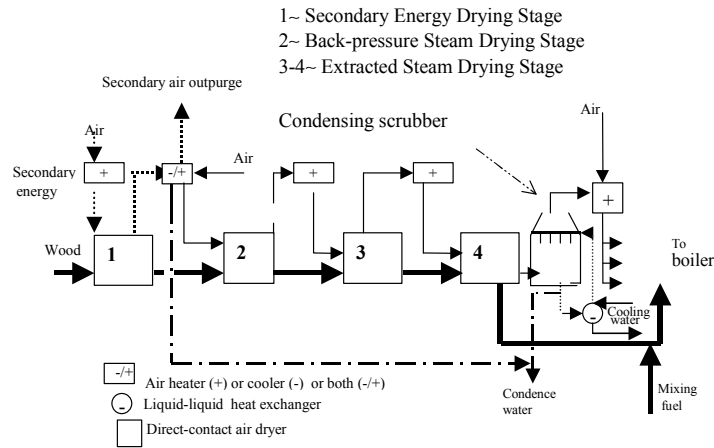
1~ Secondary Energy Drying Stage
2~ Back-pressure Steam Drying Stage
3-4~ Extracted Steam Drying Stage

Secondary air outpurge

Condensing scrubber

Air

Air

Air

Secondary energy

+

-/+

+

+

+

Wood

1

2

3

4

To boiler

-

Cooling water

Condence water

Mixing fuel

-/+ Air heater (+) or cooler (-) or both (-/+)

- Liquid-liquid heat exchanger

Direct-contact air dryer